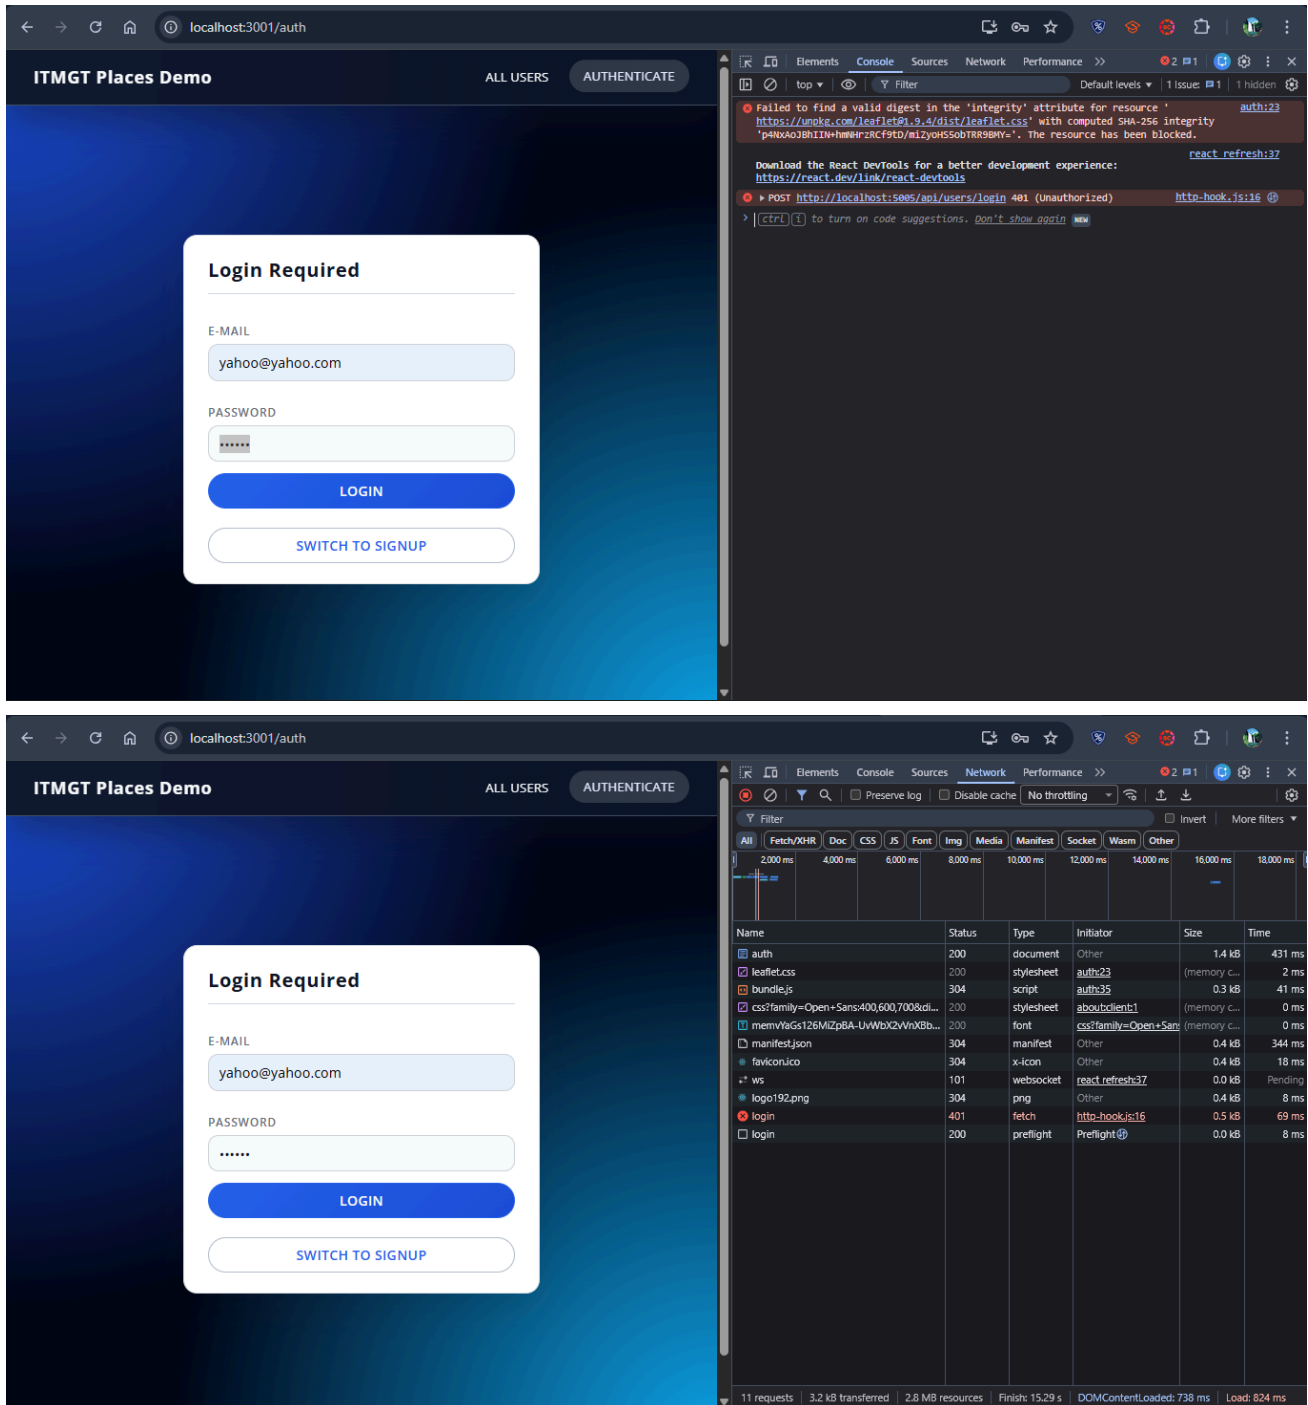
localhost:3001/auth

ITMGT Places Demo

ALL USERS AUTHENTICATE

Login Required

E-MAIL

yahoo@yahoo.com

PASSWORD

••••••

LOGIN

SWITCH TO SIGNUP

Elements Console Sources Network Performance >> 2 1

top Filter Default levels 1 Issue: 1 1 hidden

Failed to find a valid digest in the 'integrity' attribute for resource 'https://unpkg.com/leaflet@1.9.4/dist/leaflet.css' with computed SHA-256 integrity 'p4NxAoJBhIIN+hmNHrzRCf9tD/miZyoHS5obTRR9BMY='. The resource has been blocked. auth:23

react_refresh:37

Download the React DevTools for a better development experience: https://react.dev/link/react-devtools

POST http://localhost:5005/api/users/login 401 (Unauthorized) http-hook.js:16

ctrl i to turn on code suggestions. Don't show again NEW

localhost:3001/auth

ITMGT Places Demo

ALL USERS AUTHENTICATE

Login Required

E-MAIL

yahoo@yahoo.com

PASSWORD

••••••

LOGIN

SWITCH TO SIGNUP

Elements Console Sources Network Performance >> 2 1

Preserve log Disable cache No throttling

Filter Invert More filters

All Fetch/XHR Doc CSS JS Font Img Media Manifest Socket Wasm Other

2,000 ms 4,000 ms 6,000 ms 8,000 ms 10,000 ms 12,000 ms 14,000 ms 16,000 ms 18,000 ms

| Name | Status | Type | Initiator | Size | Time |
|---|---|---|---|---|---|
| auth | 200 | document | Other | 1.4 kB | 431 ms |
| leaflet.css | 200 | stylesheet | auth:23 | (memory c... | 2 ms |
| bundle.js | 304 | script | auth:35 | 0.3 kB | 41 ms |
| css?family=Open+Sans:400,600,700&di... | 200 | stylesheet | about:client:1 | (memory c... | 0 ms |
| memYaGs126MiZpBA-UvWbX2vVnXBb... | 200 | font | css?family=Open+Sans | (memory c... | 0 ms |
| manifest.json | 304 | manifest | Other | 0.4 kB | 344 ms |
| favicon.ico | 304 | x-icon | Other | 0.4 kB | 18 ms |
| ws | 101 | websocket | react refresh:37 | 0.0 kB | Pending |
| logo192.png | 304 | png | Other | 0.4 kB | 8 ms |
| login | 401 | fetch | http-hook.js:16 | 0.5 kB | 69 ms |
| login | 200 | preflight | Preflight | 0.0 kB | 8 ms |

11 requests | 3.2 kB transferred | 2.8 MB resources | Finish: 15.29 s | DOMContentLoaded: 738 ms | Load: 824 ms